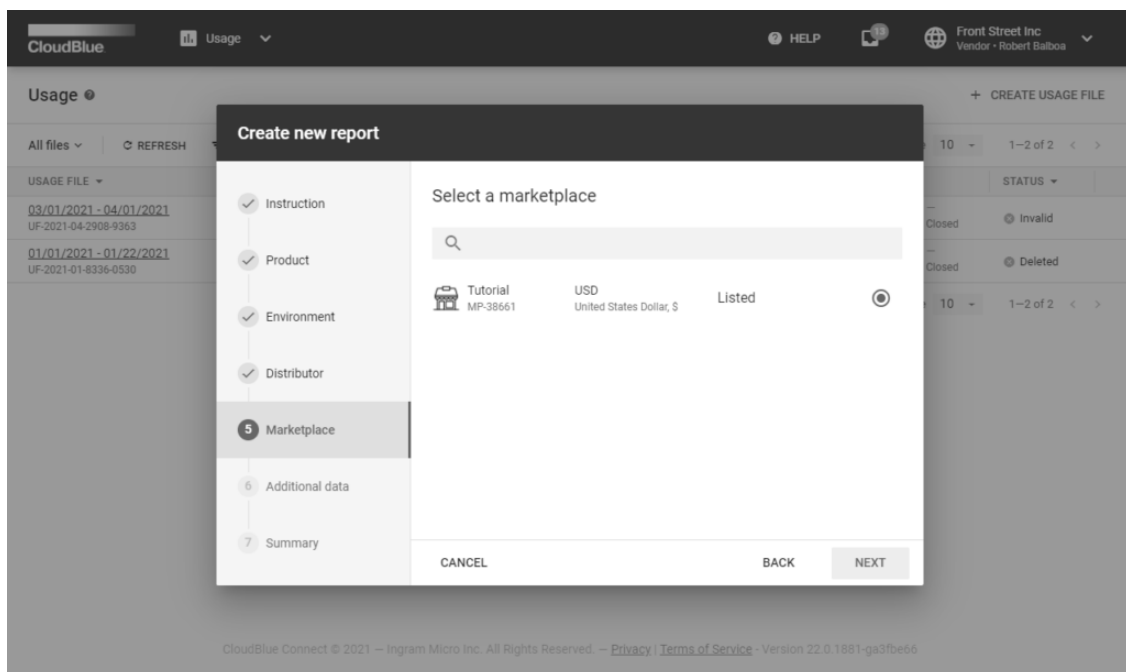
CloudBlue Usage HELP 13 Front Street Inc Vendor • Robert Balboa

Usage

+ CREATE USAGE FILE

All files C REFRESH

10 1–2 of 2

USAGE FILE

STATUS

03/01/2021 - 04/01/2021
UF-2021-04-2908-9363

Closed Invalid

01/01/2021 - 01/22/2021
UF-2021-01-8336-0530

Closed Deleted

10 1–2 of 2

Create new report

Instruction

Product

Environment

Distributor

5 Marketplace

6 Additional data

7 Summary

Select a marketplace

| Tutorial MP-38661 | USD United States Dollar, $ | Listed |
|---|---|---|

CANCEL

BACK

NEXT

CloudBlue Connect © 2021 — Ingram Micro Inc. All Rights Reserved. — Privacy | Terms of Service · Version 22.0.1881-ga3fbe66